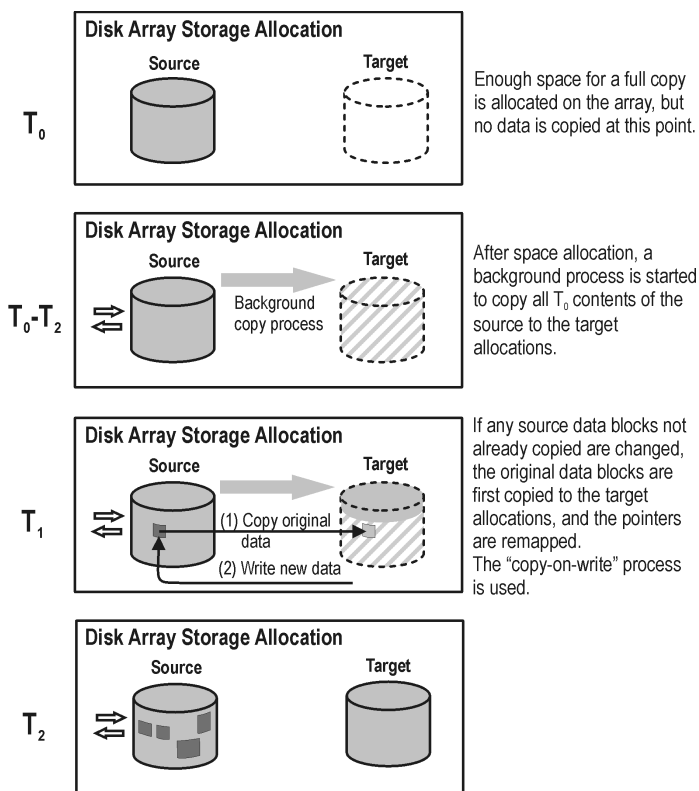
$T_0$

Disk Array Storage Allocation

Source

Target

Enough space for a full copy is allocated on the array, but no data is copied at this point.

$T_0$-$T_2$

Disk Array Storage Allocation

Source

Background copy process

Target

After space allocation, a background process is started to copy all $T_0$ contents of the source to the target allocations.

$T_1$

Disk Array Storage Allocation

Source

Target

(1) Copy original data

(2) Write new data

If any source data blocks not already copied are changed, the original data blocks are first copied to the target allocations, and the pointers are remapped.
The "copy-on-write" process is used.

$T_2$

Disk Array Storage Allocation

Source

Target